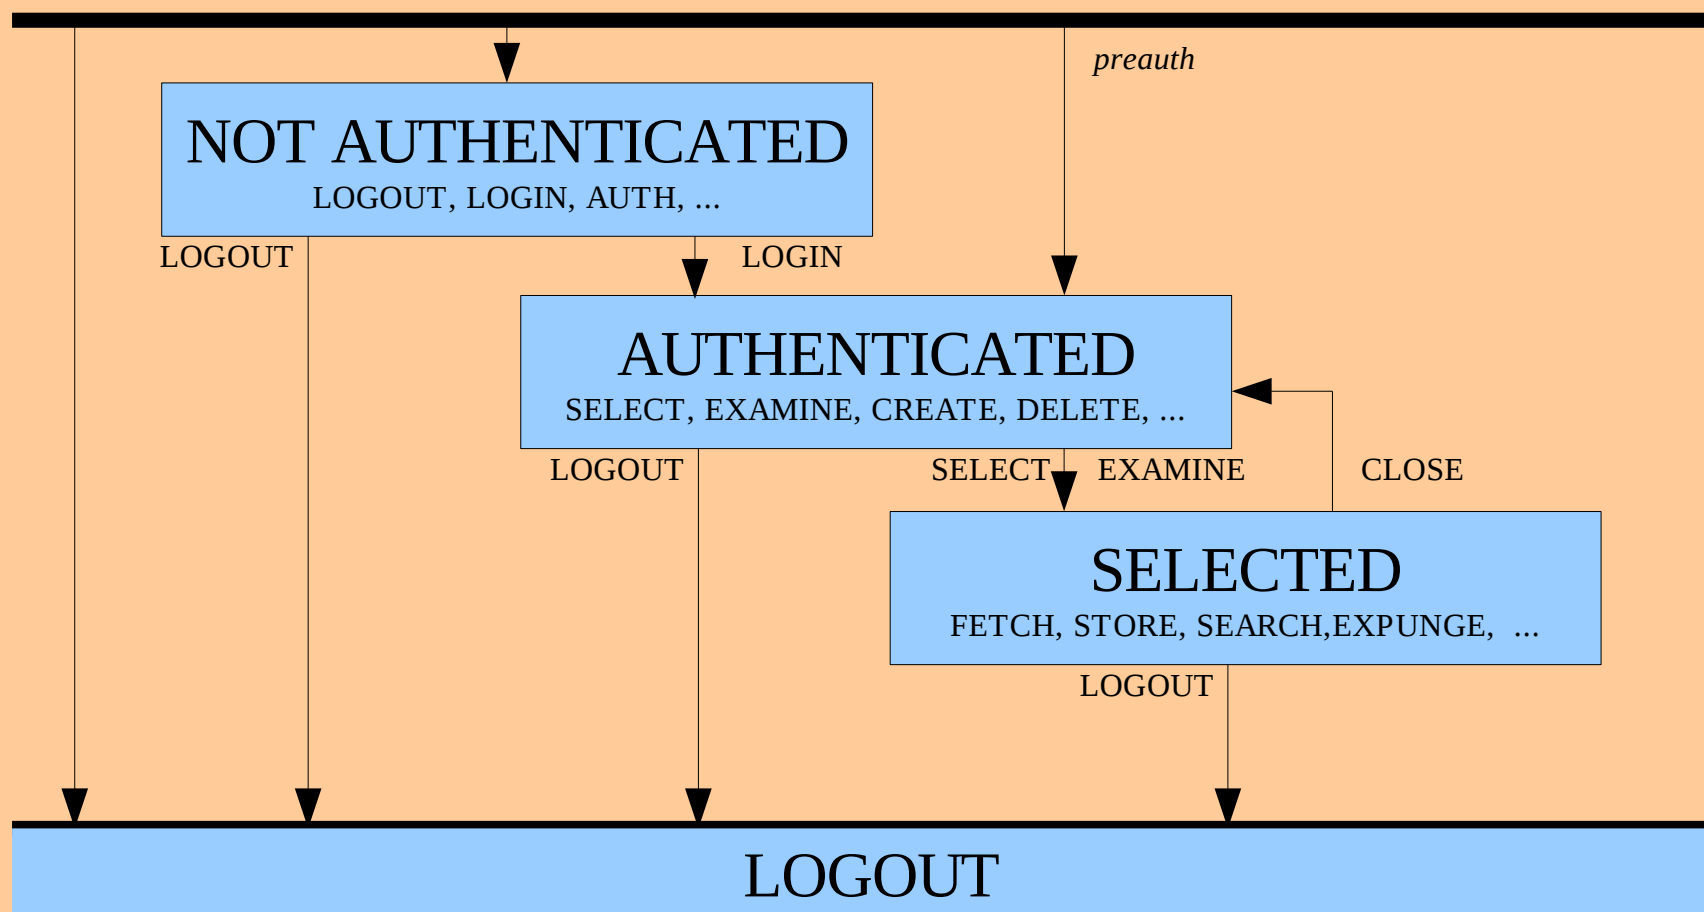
preauth

NOT AUTHENTICATED
LOGOUT, LOGIN, AUTH, ...

LOGOUT

LOGIN

AUTHENTICATED
SELECT, EXAMINE, CREATE, DELETE, ...

LOGOUT

SELECT

EXAMINE

CLOSE

SELECTED
FETCH, STORE, SEARCH,EXPUNGE, ...

LOGOUT

LOGOUT